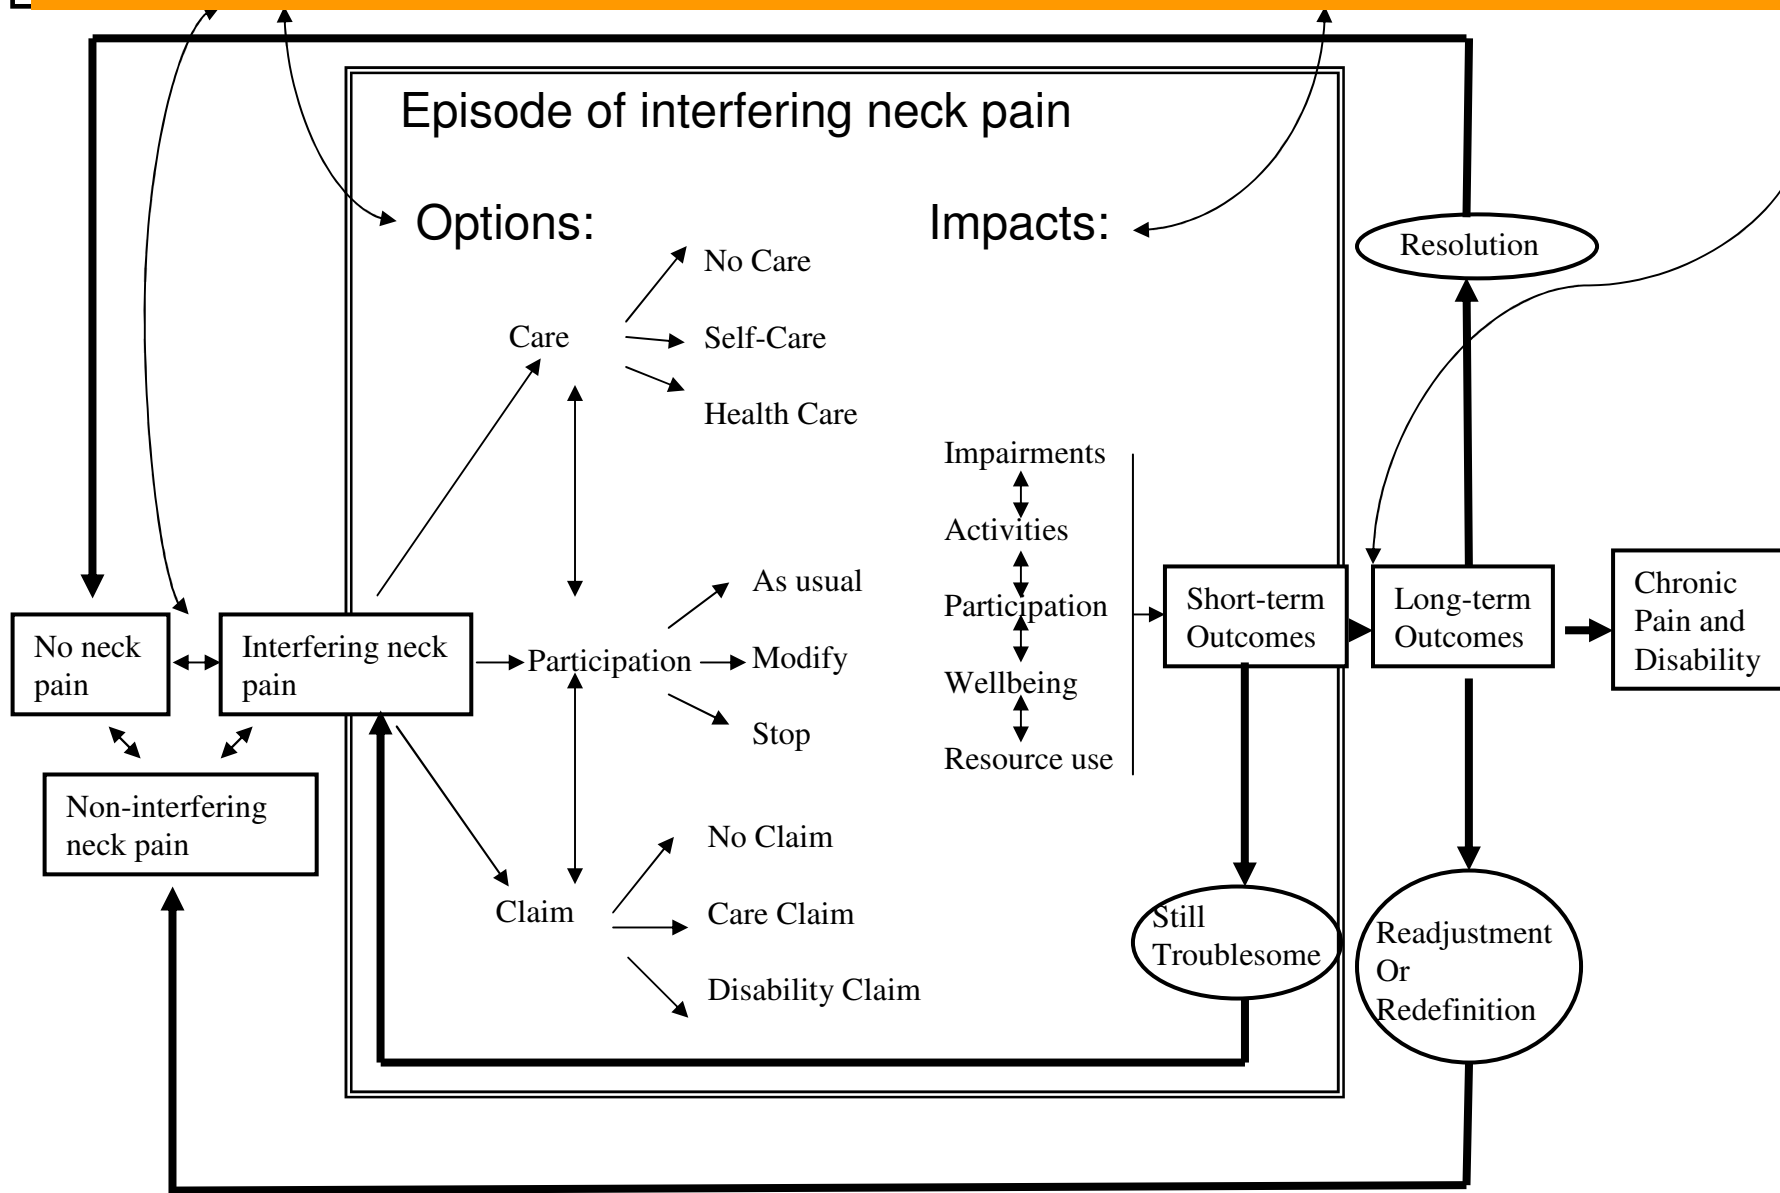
Episode of interfering neck pain

Options:

Impacts:

Resolution

No Care

Care

Self-Care

Health Care

Impairments

Activities

Participation

Wellbeing

Resource use

As usual

Participation

Modify

Stop

No neck pain

Interfering neck pain

Non-interfering neck pain

Short-term Outcomes

Long-term Outcomes

Chronic Pain and Disability

No Claim

Claim

Care Claim

Disability Claim

Still Troublesome

Readjustment Or Redefinition